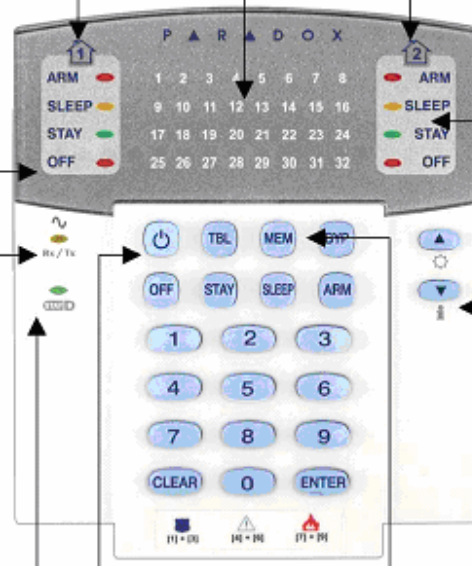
1
ARM
SLEEP
STAY
OFF

P A R A D O X

1 2 3 4 5 6 7 8
9 10 11 12 13 14 15 16
17 18 19 20 21 22 23 24
25 26 27 28 29 30 31 32

2
ARM
SLEEP
STAY
OFF

Rx / Tx

TBL
MEM
BYP
OFF
STAY
SLEEP
ARM
1 2 3
4 5 6
7 8 9
CLEAR 0 ENTER

[1] + [3]
[4] + [6]
[7] + [9]